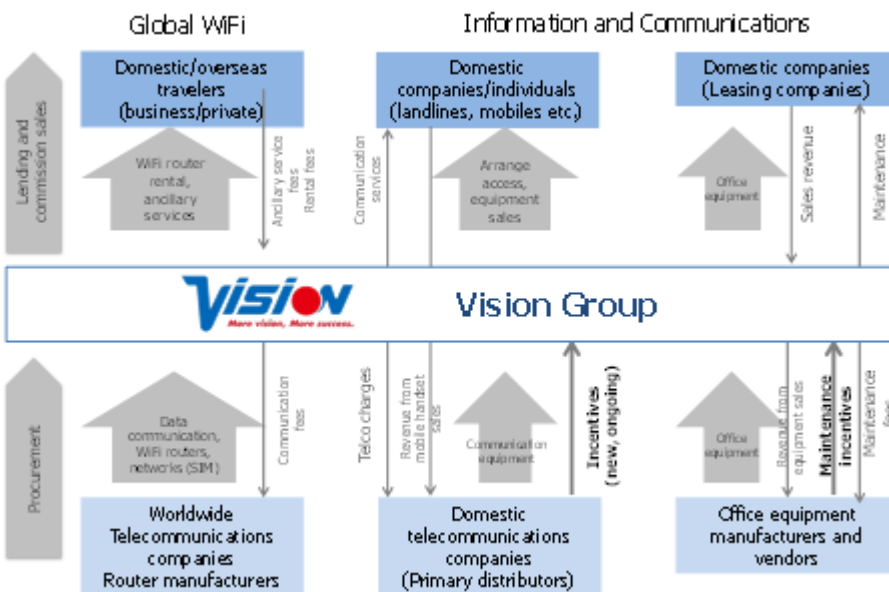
Global WiFi

Information and Communications

Lending and commission sales

Domestic/overseas travelers (business/private)

WiFi router rental, ancillary services

Ancillary service fees Rental fees

Communication services

Domestic companies/individuals (landlines, mobiles etc)

Arrange access, equipment sales

Domestic companies (Leasing companies)

Office equipment

Sales revenue

Maintenance

Vision

More vision, More success.

Vision Group

Procurement

Data communication, WiFi routers, networks (SIM)

Communication fees

Telco charges

Revenue from mobile handset sales

Communication equipment

Incentives (new, ongoing)

Office equipment

Revenue from equipment sales

Maintenance incentives

Maintenance fee

Worldwide Telecommunications companies Router manufacturers

Domestic telecommunications companies (Primary distributors)

Office equipment manufacturers and vendors